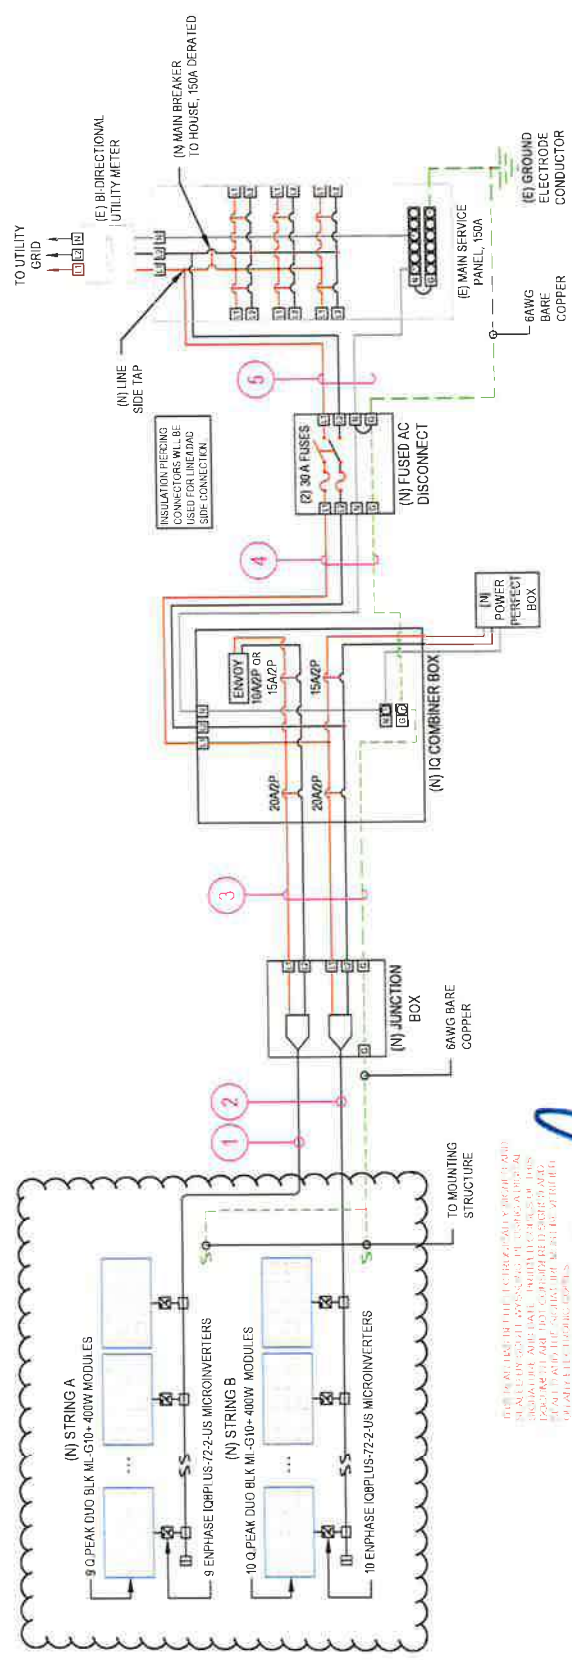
TO UTILITY GRID

(E) BI-DIRECTIONAL UTILITY METER

(N) MAIN BREAKER TO HOUSE, 150A DERATED

(N) LINE SIDE TAP

(E) MAIN SERVICE PANEL, 150A

(E) GROUND ELECTRODE CONDUCTOR

6AWG BARE COPPER

5

INSULATION PIERCING CONNECTORS WILL BE USED FOR LINE TAP SIDE CONNECTION

(2) 30 A FUSES

(N) FUSED AC DISCONNECT

4

(N) POWER PERFECT BOX

ENVOY

10A/2P OR 15A/2P

15A/2P

20A/2P

20A/2P

(N) IQ COMBINER BOX

3

(N) JUNCTION BOX

6AWG BARE COPPER

2

1

TO MOUNTING STRUCTURE

(N) STRING A

9 Q.PEAK DUO BLK ML-G10+ 400W MODULES

9 ENPHASE IQ8PLUS-72-2-US MICROINVERTERS

(N) STRING B

10 Q.PEAK DUO BLK ML-G10+ 400W MODULES

10 ENPHASE IQ8PLUS-72-2-US MICROINVERTERS

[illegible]